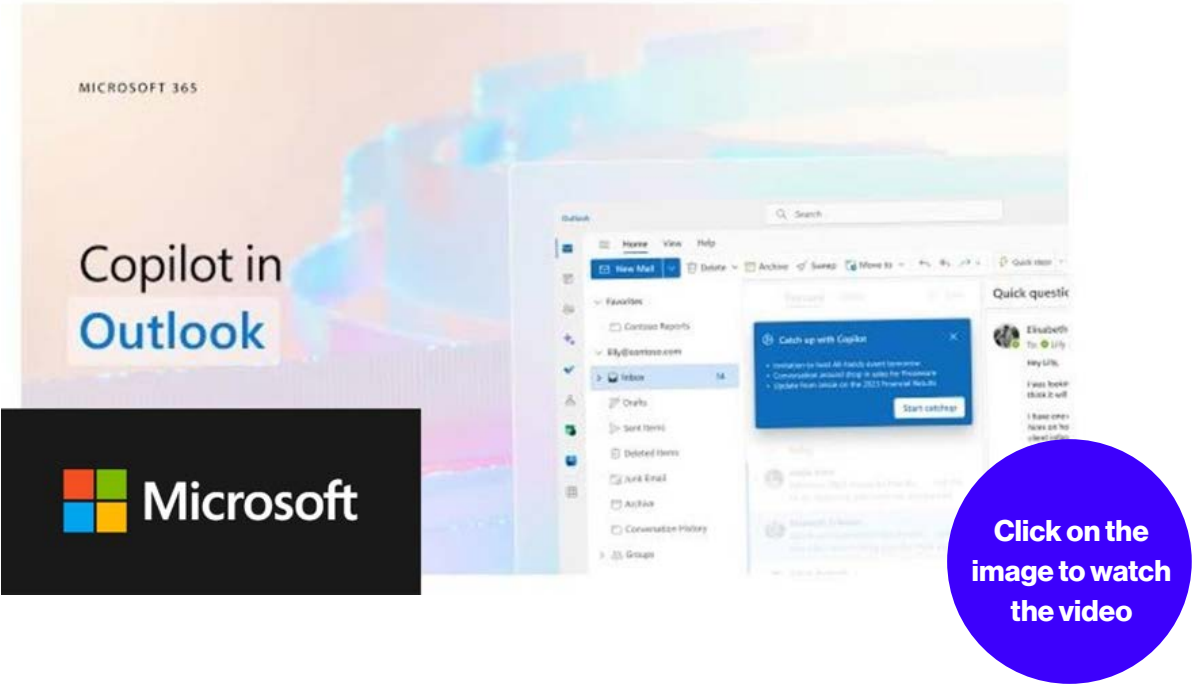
MICROSOFT 365

Copilot in Outlook

Microsoft

Outlook

Search

Home View Help

New Mail

Delete Archive Sweep Move to

Quick steps

Favorites

Contoso Reports

lilly@contoso.com

Inbox 14

Drafts

Sent Items

Deleted Items

Junk Email

Archive

Conversation History

Groups

Catch up with Copilot

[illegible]

Start catchup

Quick questic

Elisabeth

Hey Lilly,

Click on the image to watch the video